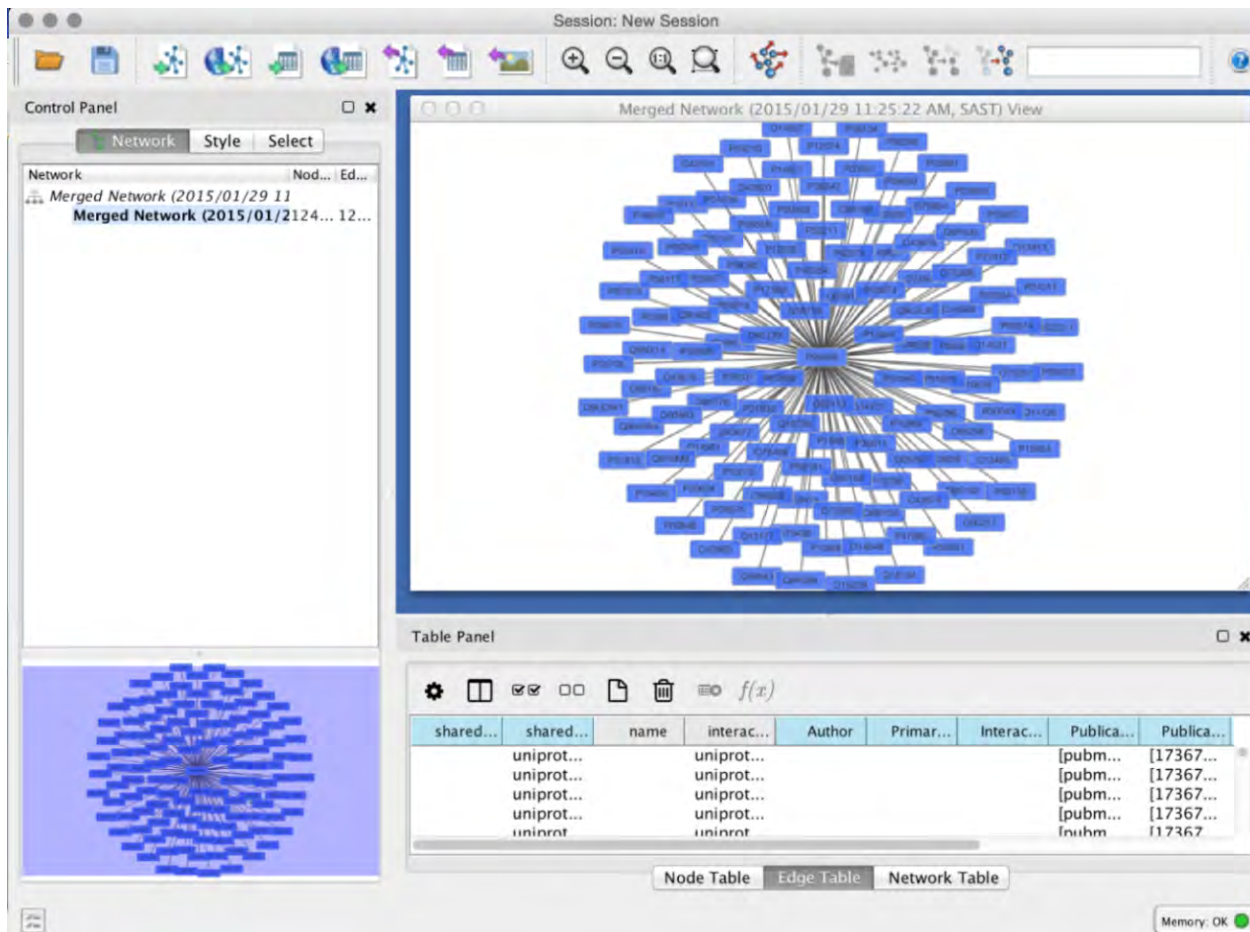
Session: New Session

Control Panel

Network Style Select

| Network | Nod... | Ed... |
|---|---|---|
| Merged Network (2015/01/29 11 | | |
| Merged Network (2015/01/2 | 124... | 12... |

Merged Network (2015/01/29 11:25:22 AM, SAST) View

P00000

Table Panel

$f(x)$

| shared... | shared... | name | interac... | Author | Primar... | Interac... | Publica... | Publica... |
|---|---|---|---|---|---|---|---|---|
| | uniprot... | | uniprot... | | | | [pubm... | [17367... |
| | uniprot... | | uniprot... | | | | [pubm... | [17367... |
| | uniprot... | | uniprot... | | | | [pubm... | [17367... |
| | uniprot... | | uniprot... | | | | [pubm... | [17367... |
| | uniprot | | uniprot | | | | [pubm | [17367 |

Node Table Edge Table Network Table

Memory: OK